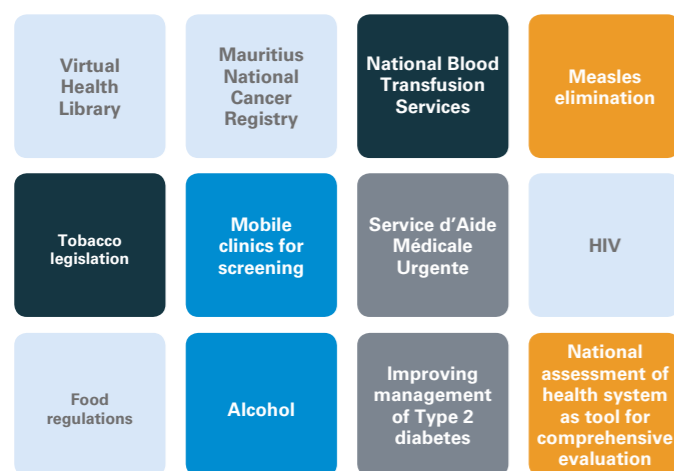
Virtual Health Library

Mauritius National Cancer Registry

National Blood Transfusion Services

Measles elimination

Tobacco legislation

Mobile clinics for screening

Service d'Aide Médicale Urgente

HIV

Food regulations

Alcohol

Improving management of Type 2 diabetes

National assessment of health system as tool for comprehensive evaluation